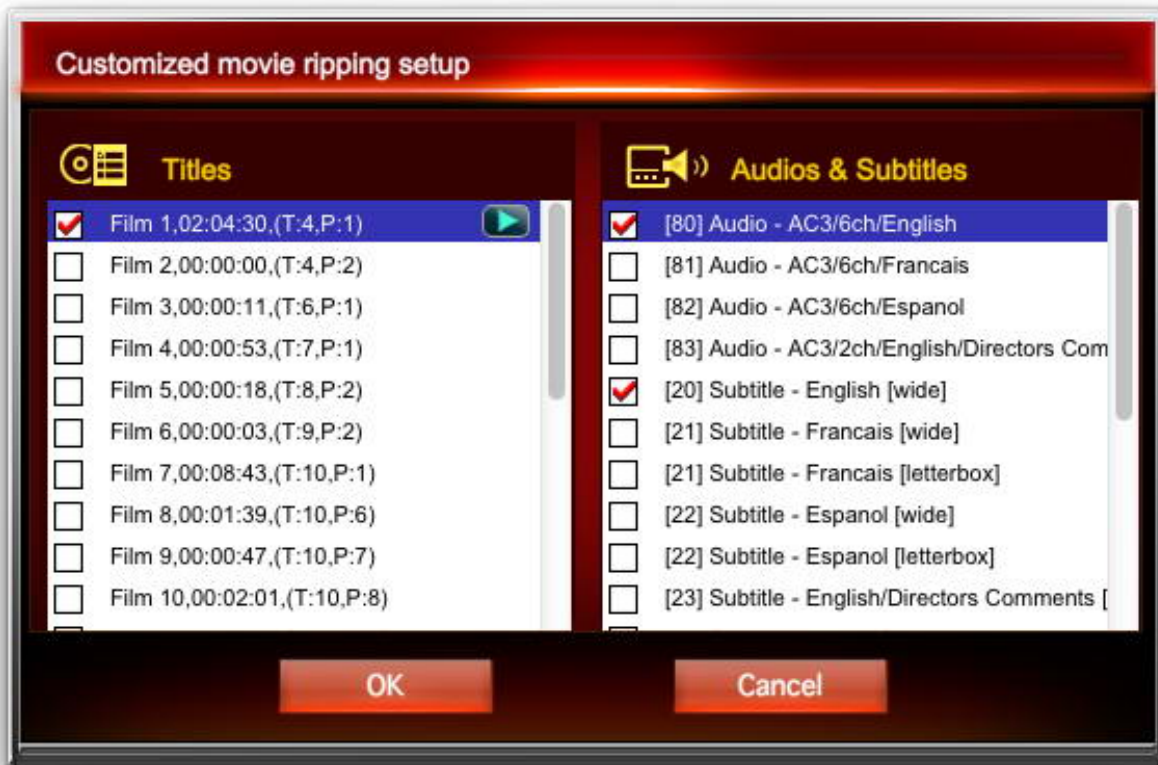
Customized movie ripping setup

Titles

Film 1,02:04:30,(T:4,P:1)
Film 2,00:00:00,(T:4,P:2)
Film 3,00:00:11,(T:6,P:1)
Film 4,00:00:53,(T:7,P:1)
Film 5,00:00:18,(T:8,P:2)
Film 6,00:00:03,(T:9,P:2)
Film 7,00:08:43,(T:10,P:1)
Film 8,00:01:39,(T:10,P:6)
Film 9,00:00:47,(T:10,P:7)
Film 10,00:02:01,(T:10,P:8)

Audios & Subtitles

[80] Audio - AC3/6ch/English
[81] Audio - AC3/6ch/Francais
[82] Audio - AC3/6ch/Espanol
[83] Audio - AC3/2ch/English/Directors Com
[20] Subtitle - English [wide]
[21] Subtitle - Francais [wide]
[21] Subtitle - Francais [letterbox]
[22] Subtitle - Espanol [wide]
[22] Subtitle - Espanol [letterbox]
[23] Subtitle - English/Directors Comments [

OK
Cancel